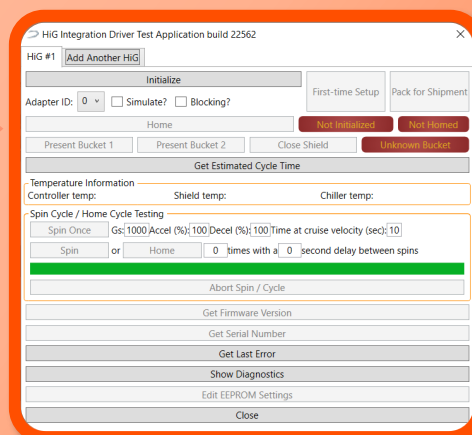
HiG Integration Driver Test Application build 22562

HiG #1 | Add Another HiG

Initialize

Adapter ID: 0 Simulate? Blocking?

First-time Setup

Pack for Shipment

Home

Not Initialized

Not Homed

Present Bucket 1

Present Bucket 2

Close Shield

Unknown Bucket

Get Estimated Cycle Time

Temperature Information

Controller temp:

Shield temp:

Chiller temp:

Spin Cycle / Home Cycle Testing

Spin Once Gs: 1000 Accel (%): 100 Decel (%): 100 Time at cruise velocity (sec): 10

Spin or Home 0 times with a 0 second delay between spins

Abort Spin / Cycle

Get Firmware Version

Get Serial Number

Get Last Error

Show Diagnostics

Edit EEPROM Settings

Close